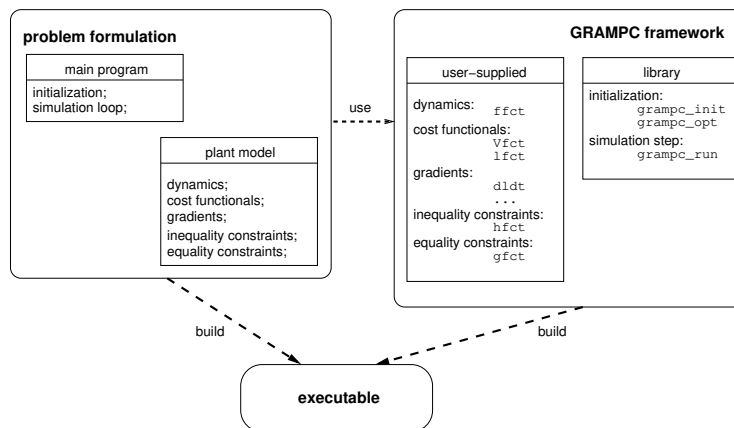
problem formulation

main program

initialization;
simulation loop;

plant model

dynamics;
cost functionals;
gradients;
inequality constraints;
equality constraints;

use

GRAMPC framework

user-supplied

dynamics:
ffct
cost functionals:
Vfct
lfct
gradients:
dldt
...
inequality constraints:
hfct
equality constraints:
gfct

library

initialization:
grampc_init
grampc_opt
simulation step:
grampc_run

build

build

executable